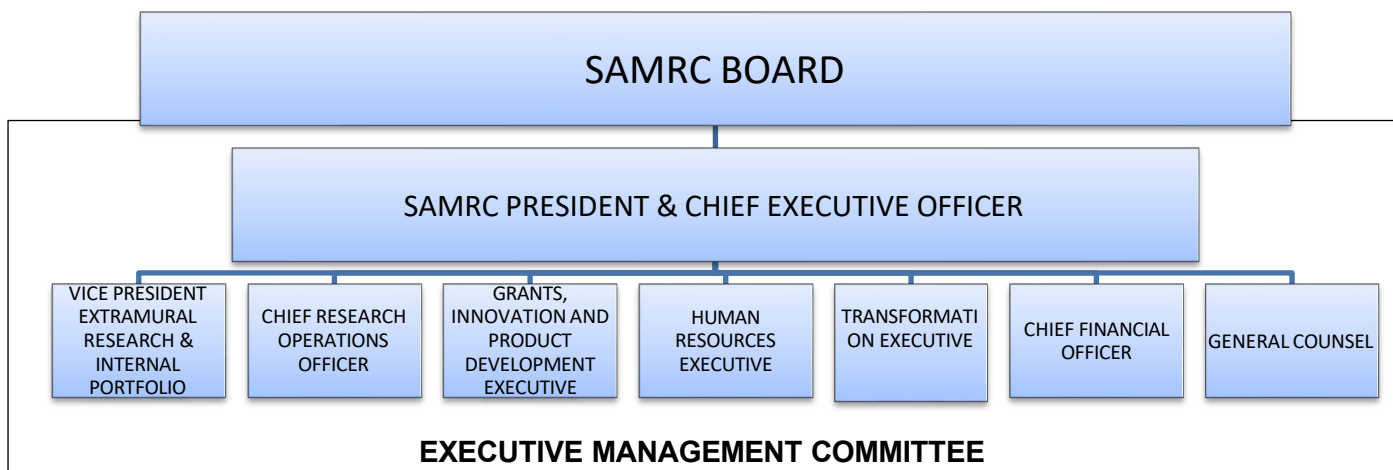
SAMRC BOARD

SAMRC PRESIDENT & CHIEF EXECUTIVE OFFICER

VICE PRESIDENT EXTRAMURAL RESEARCH & INTERNAL PORTFOLIO

CHIEF RESEARCH OPERATIONS OFFICER

GRANTS, INNOVATION AND PRODUCT DEVELOPMENT EXECUTIVE

HUMAN RESOURCES EXECUTIVE

TRANSFORMATI ON EXECUTIVE

CHIEF FINANCIAL OFFICER

GENERAL COUNSEL

EXECUTIVE MANAGEMENT COMMITTEE